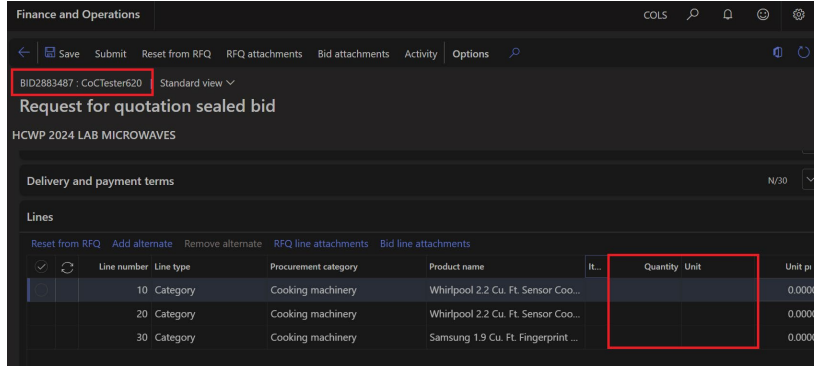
Finance and Operations COLS

Save Submit Reset from RFQ RFQ attachments Bid attachments Activity Options

BID2883487 : CoCTester620 Standard view

Request for quotation sealed bid

HCWP 2024 LAB MICROWAVES

Delivery and payment terms N/30

Lines

Reset from RFQ Add alternate Remove alternate RFQ line attachments Bid line attachments

| Line number | Line type | Procurement category | Product name | It... | Quantity | Unit | Unit p |
|---|---|---|---|---|---|---|---|
| 10 | Category | Cooking machinery | Whirlpool 2.2 Cu. Ft. Sensor Coo... | | | | 0.0000 |
| 20 | Category | Cooking machinery | Whirlpool 2.2 Cu. Ft. Sensor Coo... | | | | 0.0000 |
| 30 | Category | Cooking machinery | Samsung 1.9 Cu. Ft. Fingerprint ... | | | | 0.0000 |